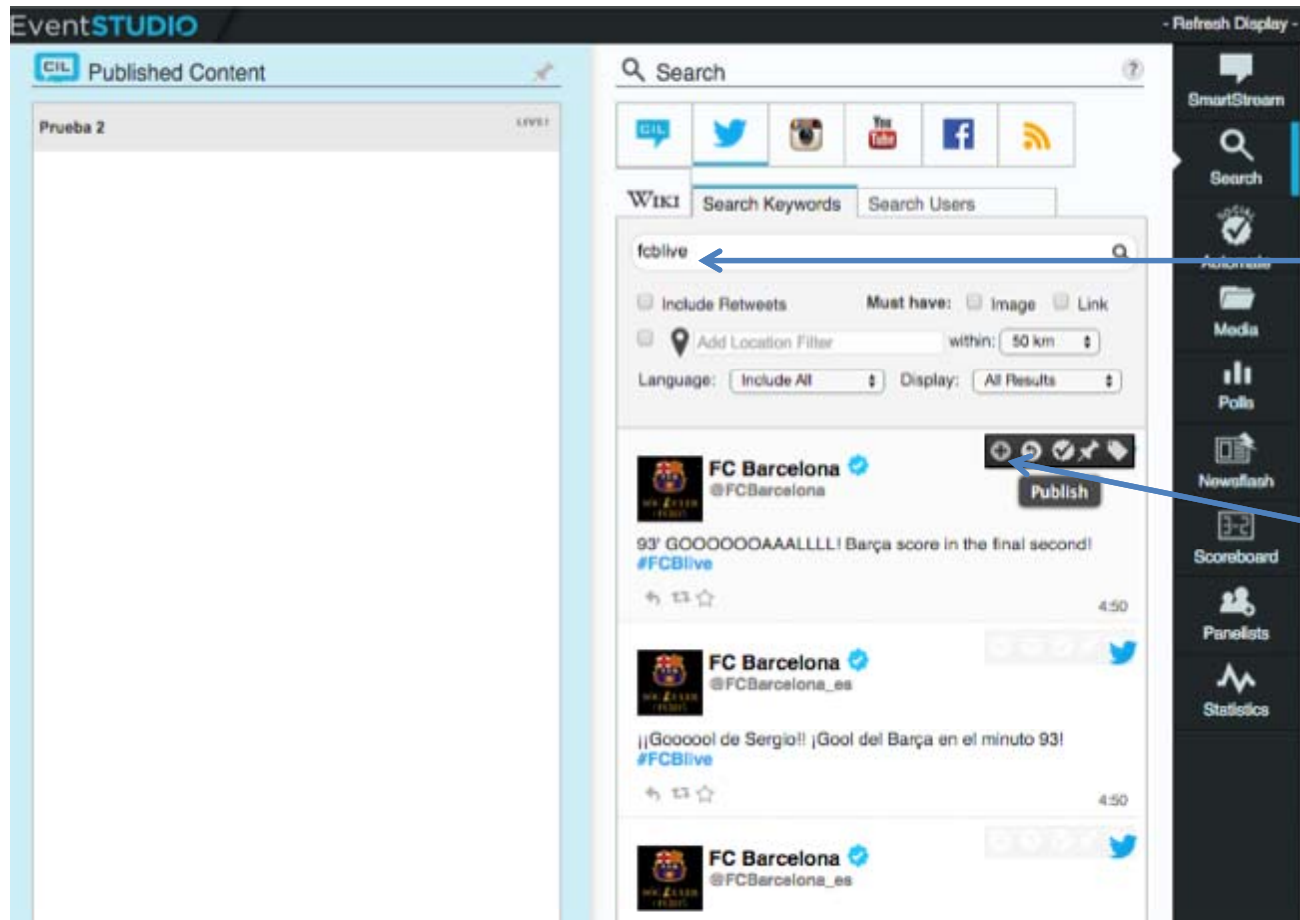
EventSTUDIO

- Refresh Display -

CIL Published Content

Prueba 2

LIVE!

Search

?

CIL

You Tube

WIKI Search Keywords Search Users

fcblive

Include Retweets

Must have: Image Link

Add Location Filter

within: 50 km

Language: Include All

Display: All Results

FC Barcelona
@FCBarcelona

Publish

93' GOOOOOOAAALLLL! Barça score in the final second! #FCBlive

4:50

FC Barcelona
@FCBarcelona_es

¡¡Goooool de Sergio!! ¡Gool del Barça en el minuto 93! #FCBlive

4:50

FC Barcelona
@FCBarcelona_es

SmartStream

Search

Automate

Media

Polls

Newsflash

Scoreboard

Panelists

Statistics